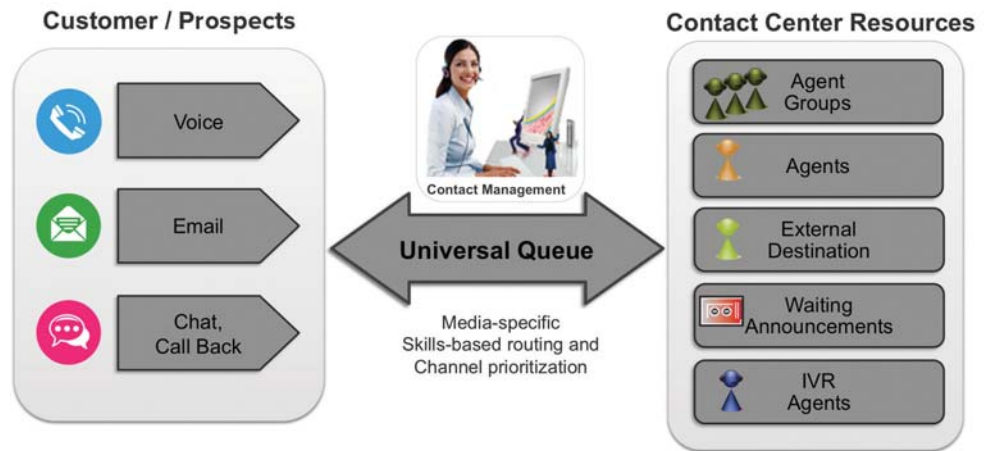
Customer / Prospects

Voice

Email

Chat, Call Back

Contact Management

Universal Queue

Media-specific Skills-based routing and Channel prioritization

Contact Center Resources

Agent Groups

Agents

External Destination

Waiting Announcements

IVR Agents